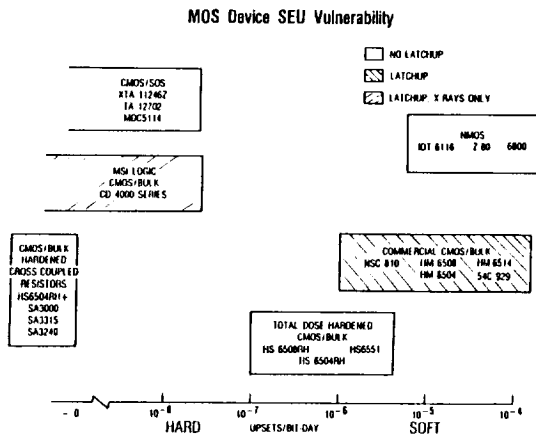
MOS Device SEU Vulnerability

NO LATCHUP
LATCHUP
LATCHUP, X RAYS ONLY

CMOS/SOS
XTA 112462
TA 12702
MOC5114

NMOS
IDT 6116 Z 80 6800

MSI LOGIC
CMOS/BULK
CD 4000 SERIES

CMOS/BULK
HARDENED
CROSS COUPLED
RESISTORS
HS6504RH+
SA3000
SA3315
SA3240

COMMERCIAL CMOS/BULK
NSC 810 HM 6508 HM 6514
HM 6504 54C 929

TOTAL DOSE HARDENED
CMOS/BULK
HS 6508RH HS6551
HS 6504RH

- 0 $10^{-8}$ $10^{-7}$ $10^{-6}$ $10^{-5}$ $10^{-4}$
HARD UPSETS/BIT-DAY SOFT